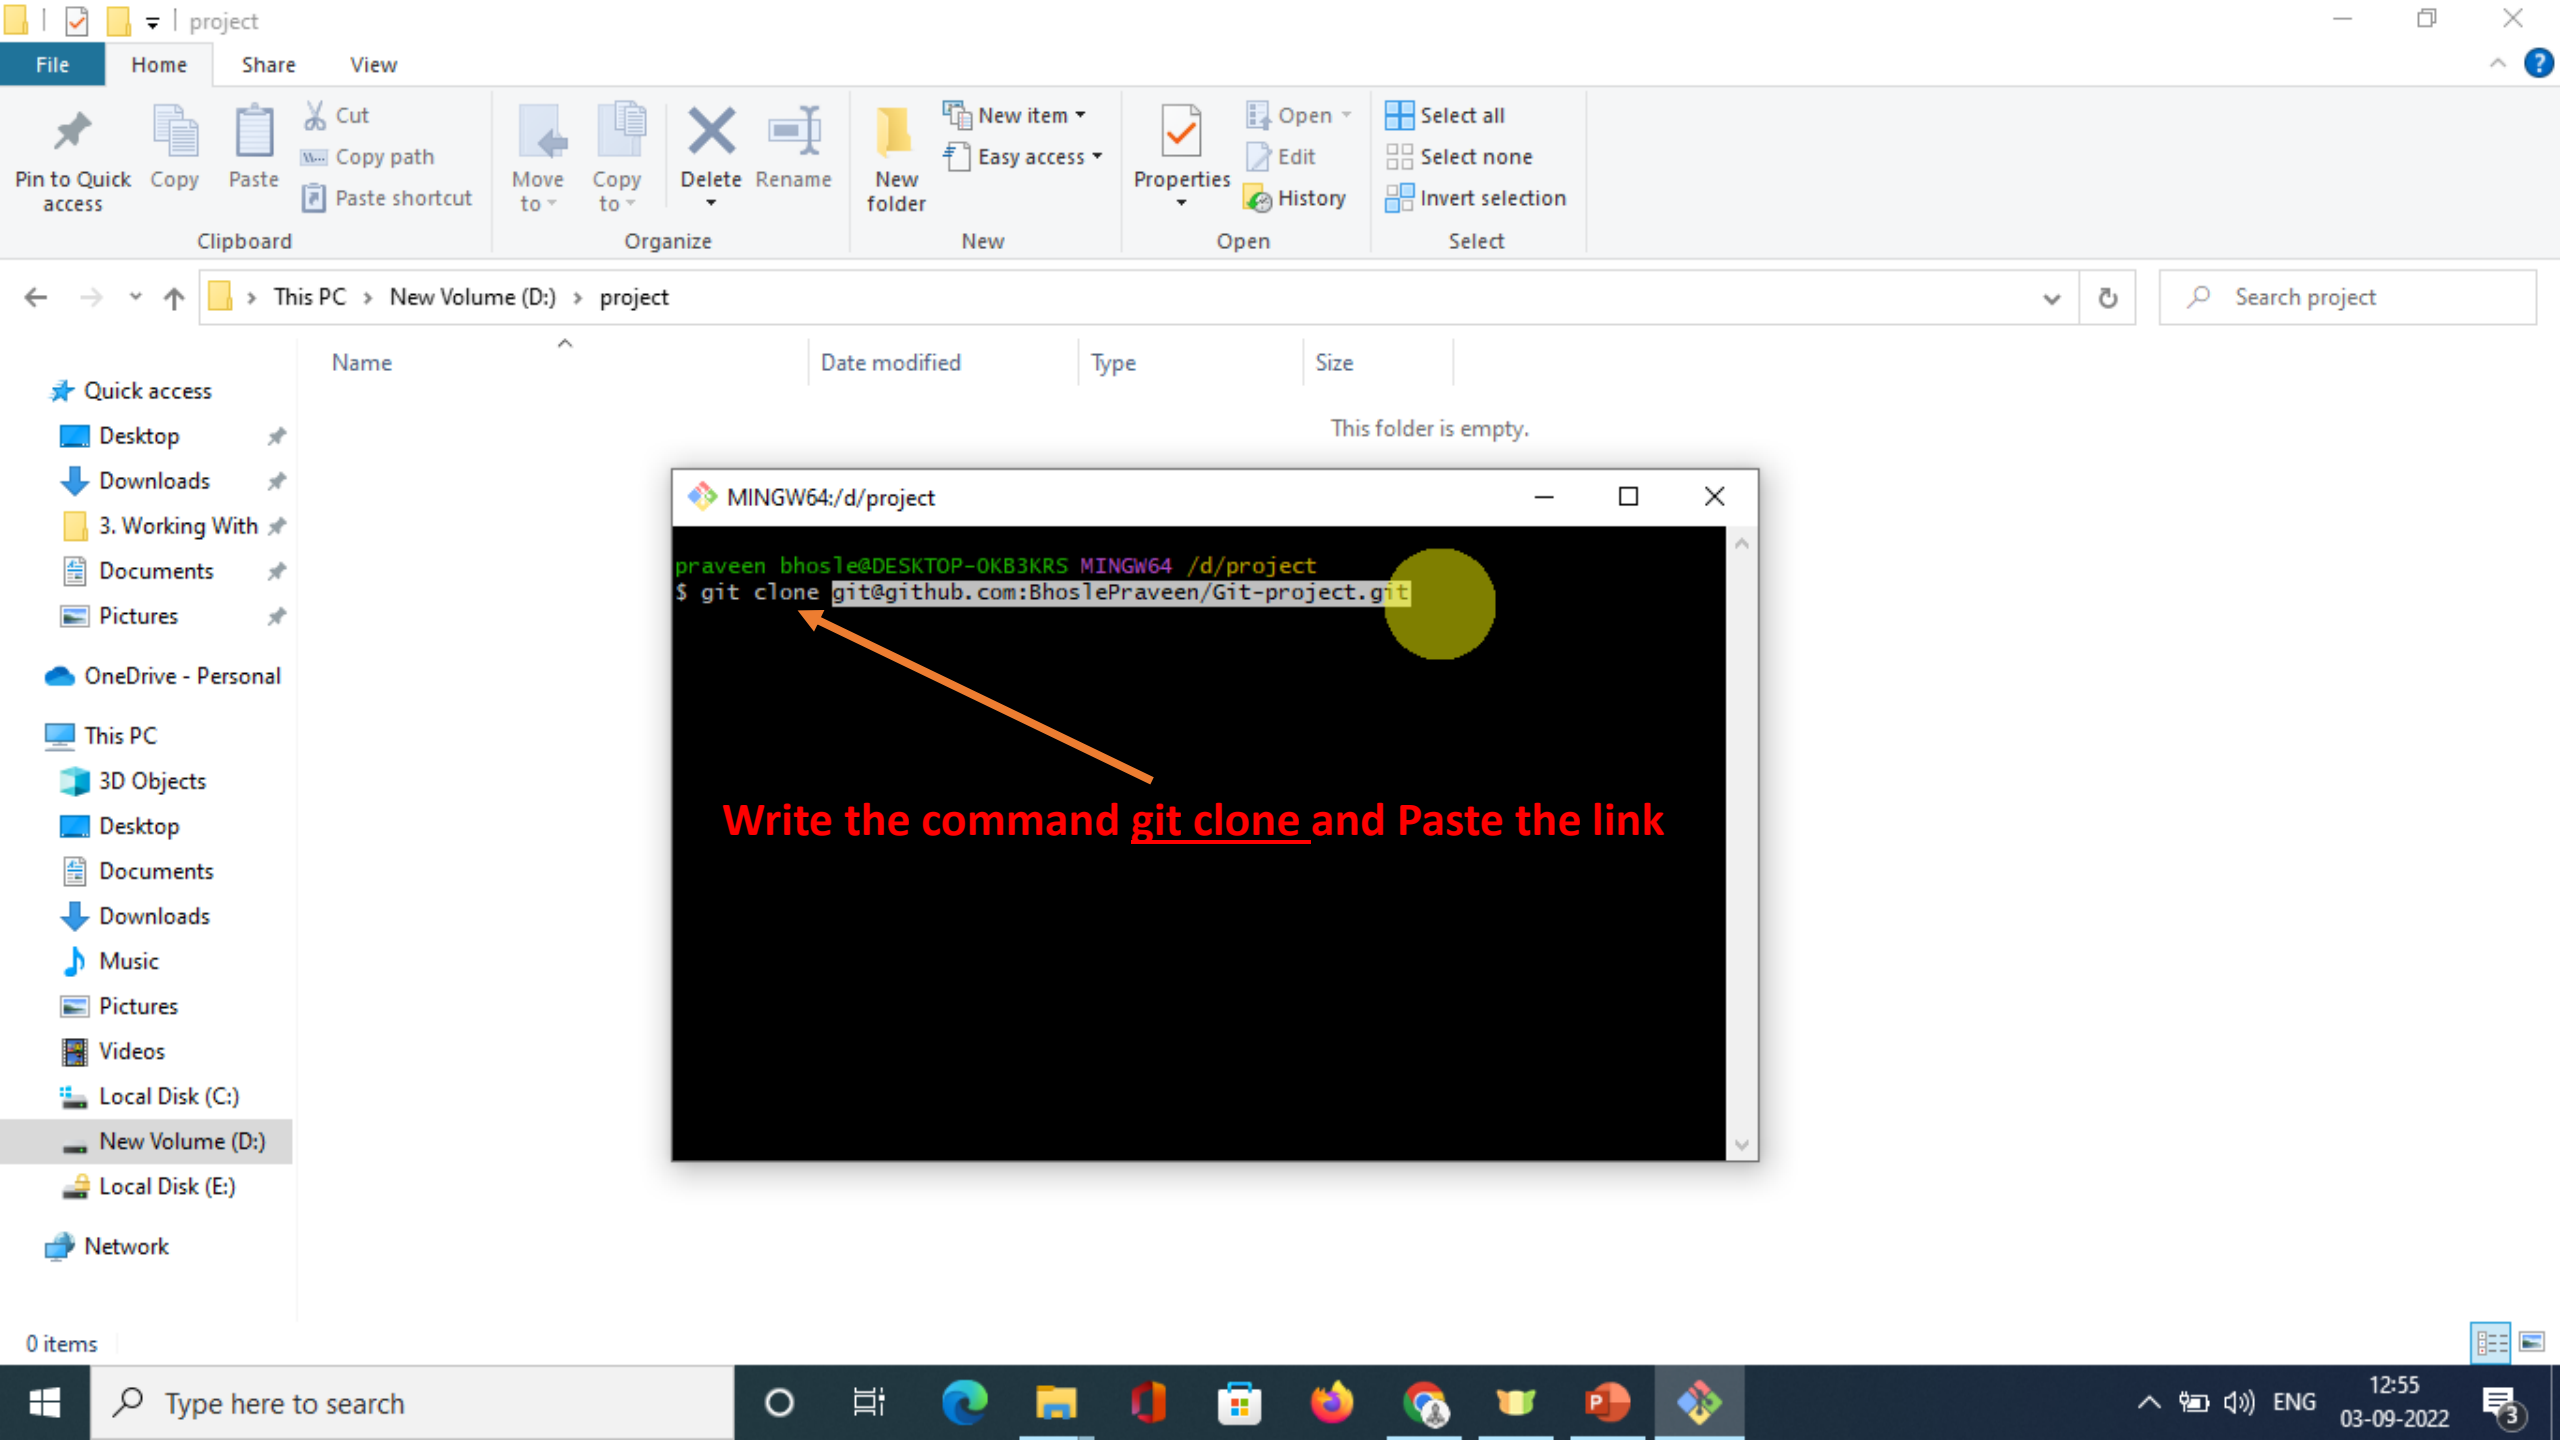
project

File Home Share View

Pin to Quick access
Copy
Paste
Cut
Copy path
Paste shortcut
Clipboard

Move to
Copy to
Delete
Rename
Organize

New folder
New item
Easy access
New

Properties
Open
Edit
History
Open

Select all
Select none
Invert selection
Select

This PC › New Volume (D:) › project

Search project

Quick access
Desktop
Downloads
3. Working With
Documents
Pictures

OneDrive - Personal

This PC
3D Objects
Desktop
Documents
Downloads
Music
Pictures
Videos
Local Disk (C:)
New Volume (D:)
Local Disk (E:)

Network

| Name | Date modified | Type | Size |
|---|---|---|---|

This folder is empty.

MINGW64:/d/project

praveen bhosle@DESKTOP-0KB3KRS MINGW64 /d/project
$ git clone git@github.com:BhoslePraveen/Git-project.git

Write the command git clone and Paste the link

0 items

Type here to search

ENG
12:55
03-09-2022
3